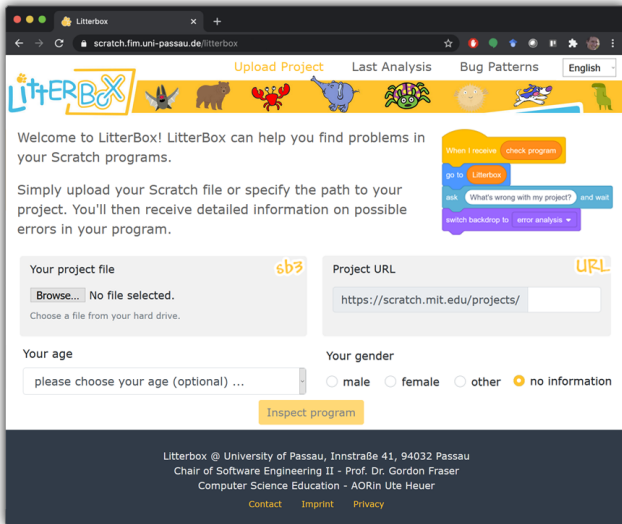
Litterbox
scratch.fim.uni-passau.de/litterbox

LitterBox

Upload Project Last Analysis Bug Patterns English

Welcome to LitterBox! LitterBox can help you find problems in your Scratch programs.

Simply upload your Scratch file or specify the path to your project. You'll then receive detailed information on possible errors in your program.

When I receive check program
go to Litterbox
ask What's wrong with my project? and wait
switch backdrop to error analysis

Your project file sb3
Browse... No file selected.
Choose a file from your hard drive.

Project URL URL
https://scratch.mit.edu/projects/

Your age
please choose your age (optional) ...

Your gender
male female other no information

Inspect program

Litterbox @ University of Passau, Innstraße 41, 94032 Passau
Chair of Software Engineering II - Prof. Dr. Gordon Fraser
Computer Science Education - AORin Ute Heuer

Contact Imprint Privacy